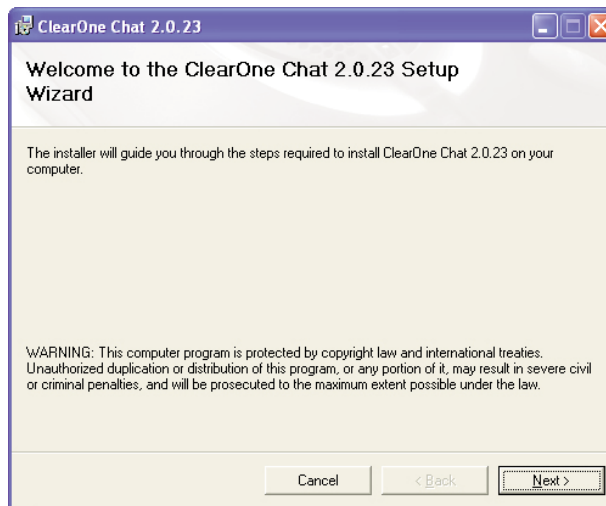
ClearOne Chat 2.0.23

Welcome to the ClearOne Chat 2.0.23 Setup Wizard

The installer will guide you through the steps required to install ClearOne Chat 2.0.23 on your computer.

WARNING: This computer program is protected by copyright law and international treaties. Unauthorized duplication or distribution of this program, or any portion of it, may result in severe civil or criminal penalties, and will be prosecuted to the maximum extent possible under the law.

Cancel
< Back
Next >